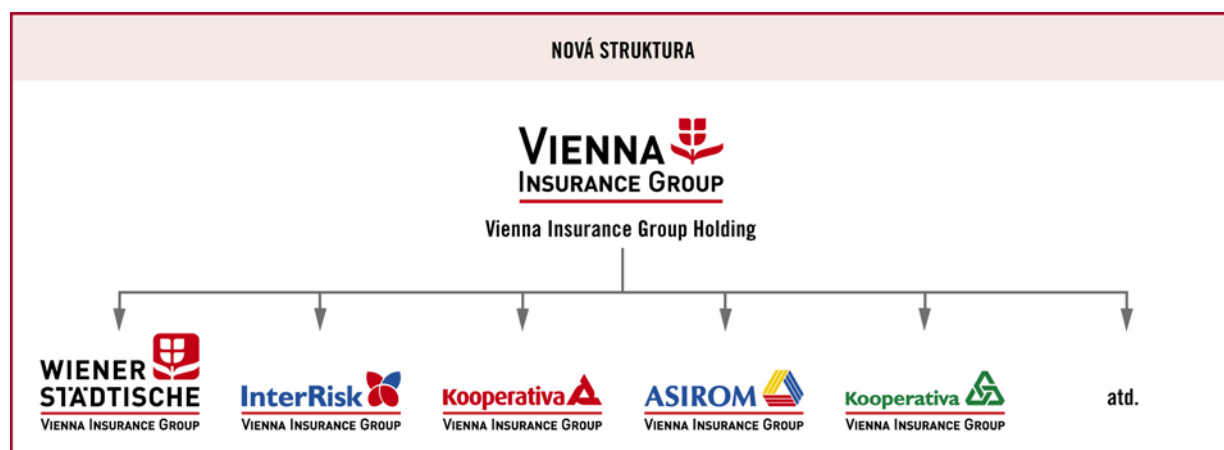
NOVÁ STRUKTURA

VIENNA
INSURANCE GROUP

Vienna Insurance Group Holding

WIENER STÄDTISCHE
VIENNA INSURANCE GROUP

InterRisk
VIENNA INSURANCE GROUP

Kooperativa
VIENNA INSURANCE GROUP

ASIROM
VIENNA INSURANCE GROUP

Kooperativa
VIENNA INSURANCE GROUP

atd.